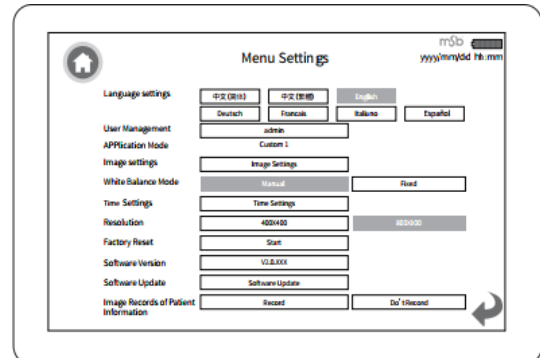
Menu Settings

mSb

yyyy/mm/dd hh:mm

Language settings

中文(简体)

中文(繁體)

English

Deutsch

Francais

Italiano

Español

User Management

admin

APPlication Mode

Custom 1

Image settings

Image Settings

White Balance Mode

Manual

Fixed

Time Settings

Time Settings

Resolution

400X400

800X800

Factory Reset

Start

Software Version

V2.0.XXX

Software Update

Software Update

Image Records of Patient Information

Record

Do't Record